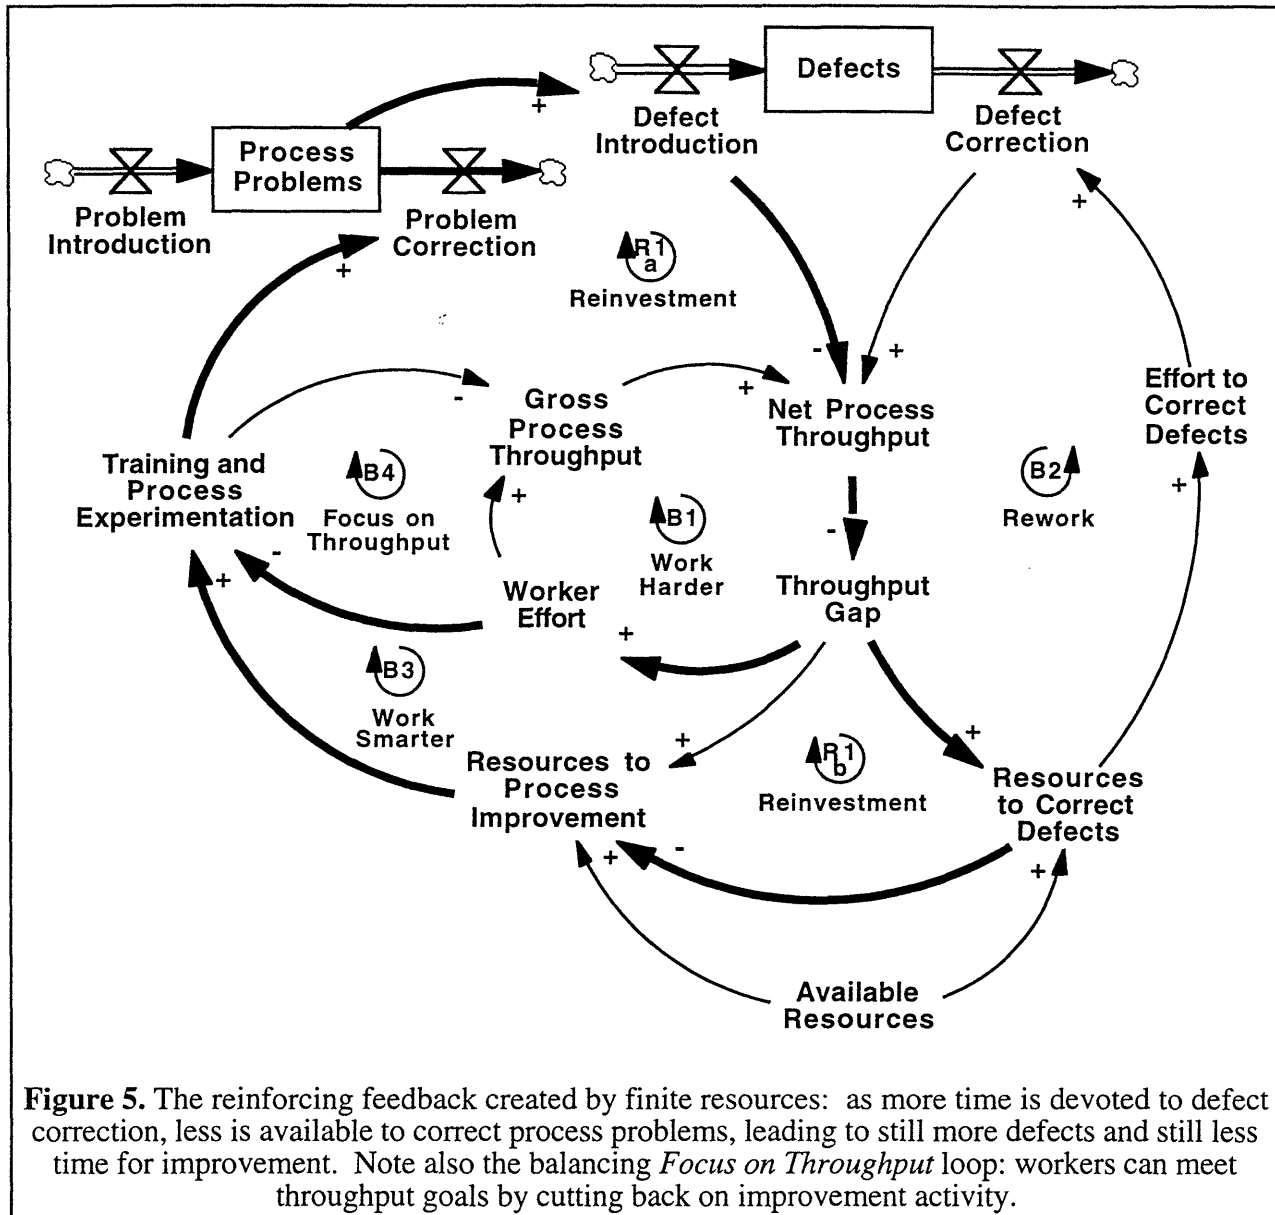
Defects

Defect Introduction

Defect Correction

Process Problems

Problem Introduction

Problem Correction

+

R1 a

Reinvestment

+

-

+

Effort to Correct Defects

-

Gross Process Throughput

+

Net Process Throughput

Training and Process Experimentation

B4

Focus on Throughput

+

B1

Work Harder

B2

Rework

-

-

+

Throughput Gap

Worker Effort

+

+

B3

Work Smarter

+

R1 b

Reinvestment

+

Resources to Process Improvement

Resources to Correct Defects

+

-

+

Available Resources

**Figure 5.** The reinforcing feedback created by finite resources: as more time is devoted to defect correction, less is available to correct process problems, leading to still more defects and still less time for improvement. Note also the balancing *Focus on Throughput* loop: workers can meet throughput goals by cutting back on improvement activity.